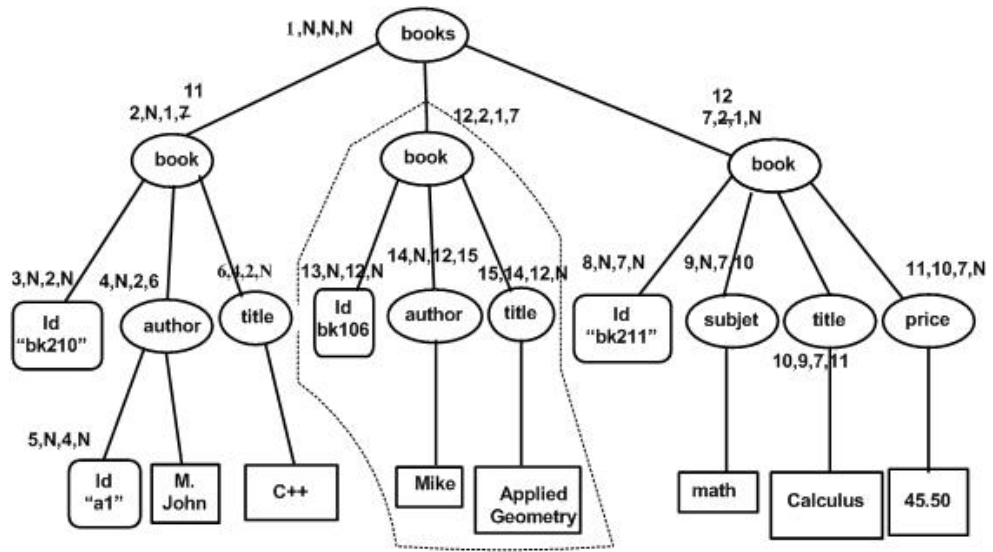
1,N,N,N
books

11
2,N,1,7
book

12,2,1,7
book

12
7,2,1,N
book

3,N,2,N
Id
"bk210"

4,N,2,6
author

6,4,2,N
title

5,N,4,N
Id
"a1"

M.
John

C++

13,N,12,N
Id
bk106

14,N,12,15
author

15,14,12,N
title

Mike

Applied
Geometry

8,N,7,N
Id
"bk211"

9,N,7,10
subjet

title
10,9,7,11

11,10,7,N
price

math

Calculus

45.50